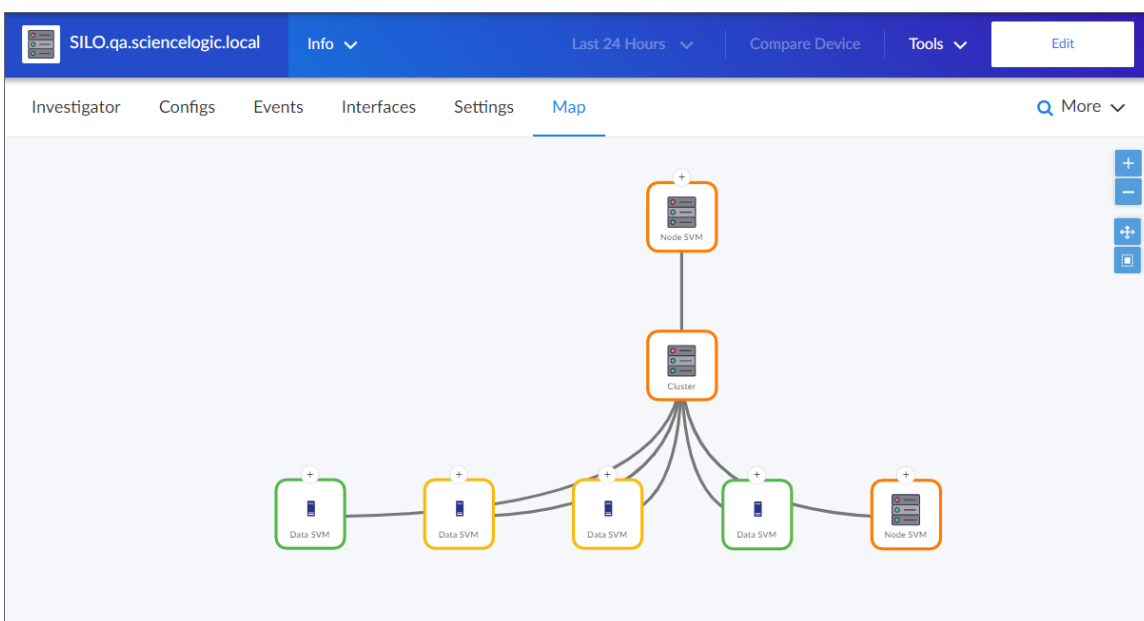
SILO.qa.sciencelogic.local

Info

Last 24 Hours

Compare Device

Tools

Edit

Investigator

Configs

Events

Interfaces

Settings

Map

More

+

−

+

Node SVM

Cluster

+

Data SVM

+

Data SVM

+

Data SVM

+

Data SVM

+

Node SVM